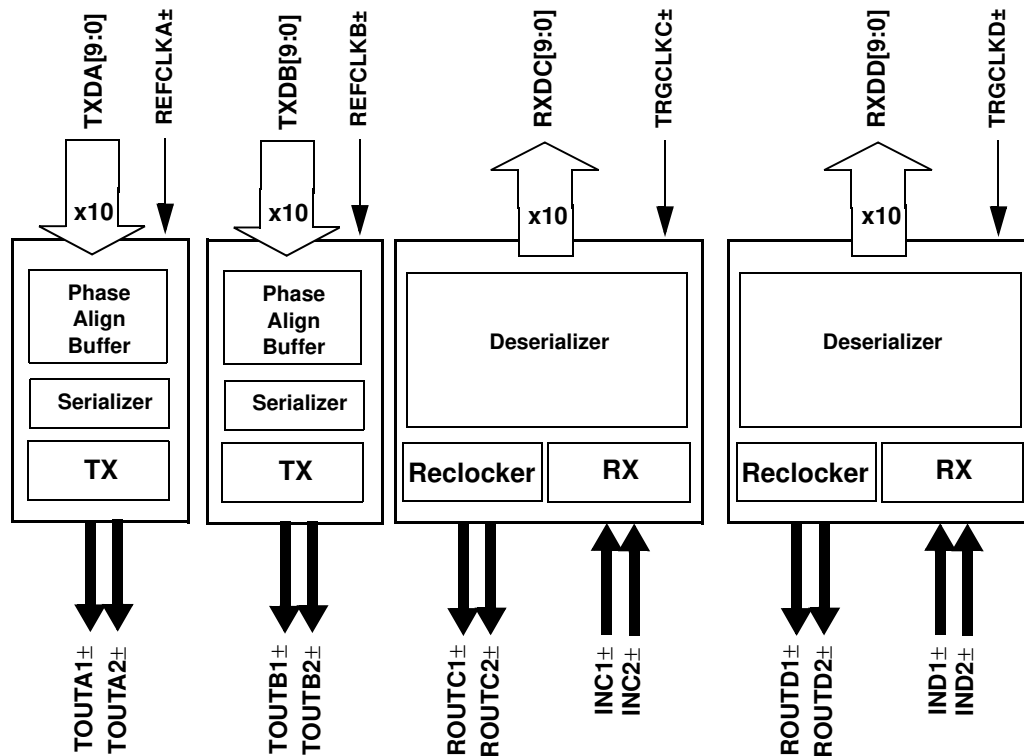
TXDA[9:0]
REFCLKA±
TXDB[9:0]
REFCLKB±
RXDC[9:0]
TRGCLKC±
RXDD[9:0]
TRGCLKD±

x10
x10
x10
x10

Phase Align Buffer
Serializer
TX

Phase Align Buffer
Serializer
TX

Deserializer
Reclocker
RX

Deserializer
Reclocker
RX

TOUTA1±
TOUTA2±
TOUTB1±
TOUTB2±
ROUTC1±
ROUTC2±
INC1±
INC2±
ROUTD1±
ROUTD2±
IND1±
IND2±